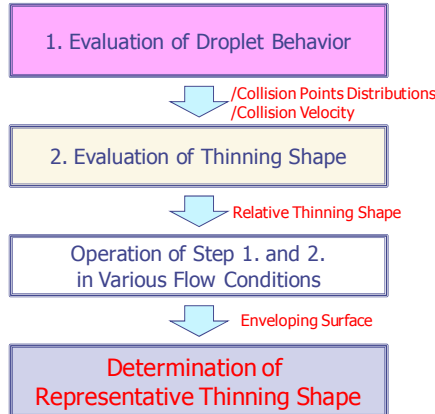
1. Evaluation of Droplet Behavior

/Collision Points Distributions
/Collision Velocity

2. Evaluation of Thinning Shape

Relative Thinning Shape

Operation of Step 1. and 2. in Various Flow Conditions

Enveloping Surface

Determination of Representative Thinning Shape